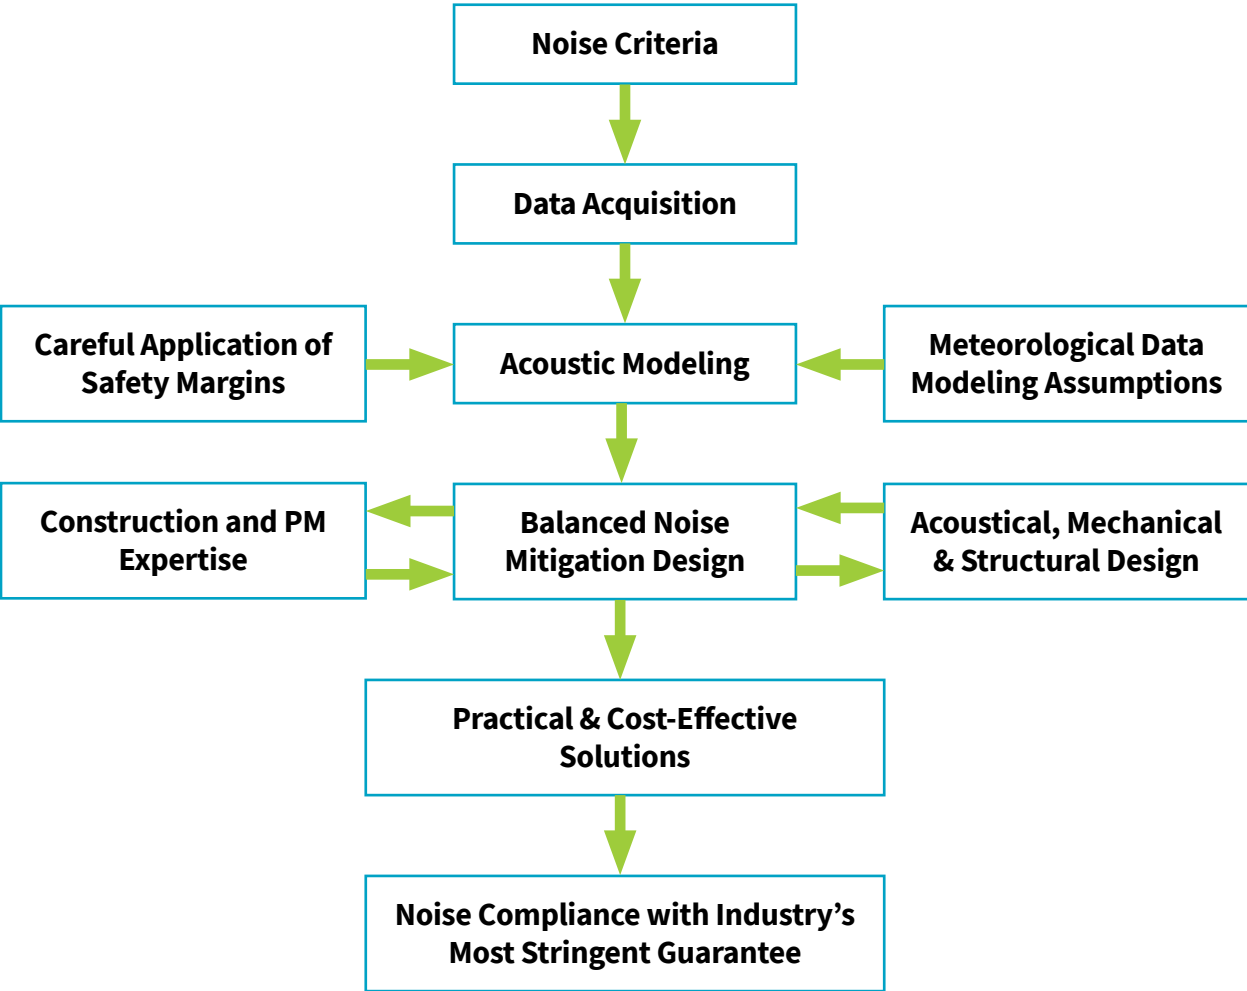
Noise Criteria

Data Acquisition

Careful Application of Safety Margins

Acoustic Modeling

Meteorological Data Modeling Assumptions

Construction and PM Expertise

Balanced Noise Mitigation Design

Acoustical, Mechanical & Structural Design

Practical & Cost-Effective Solutions

Noise Compliance with Industry's Most Stringent Guarantee